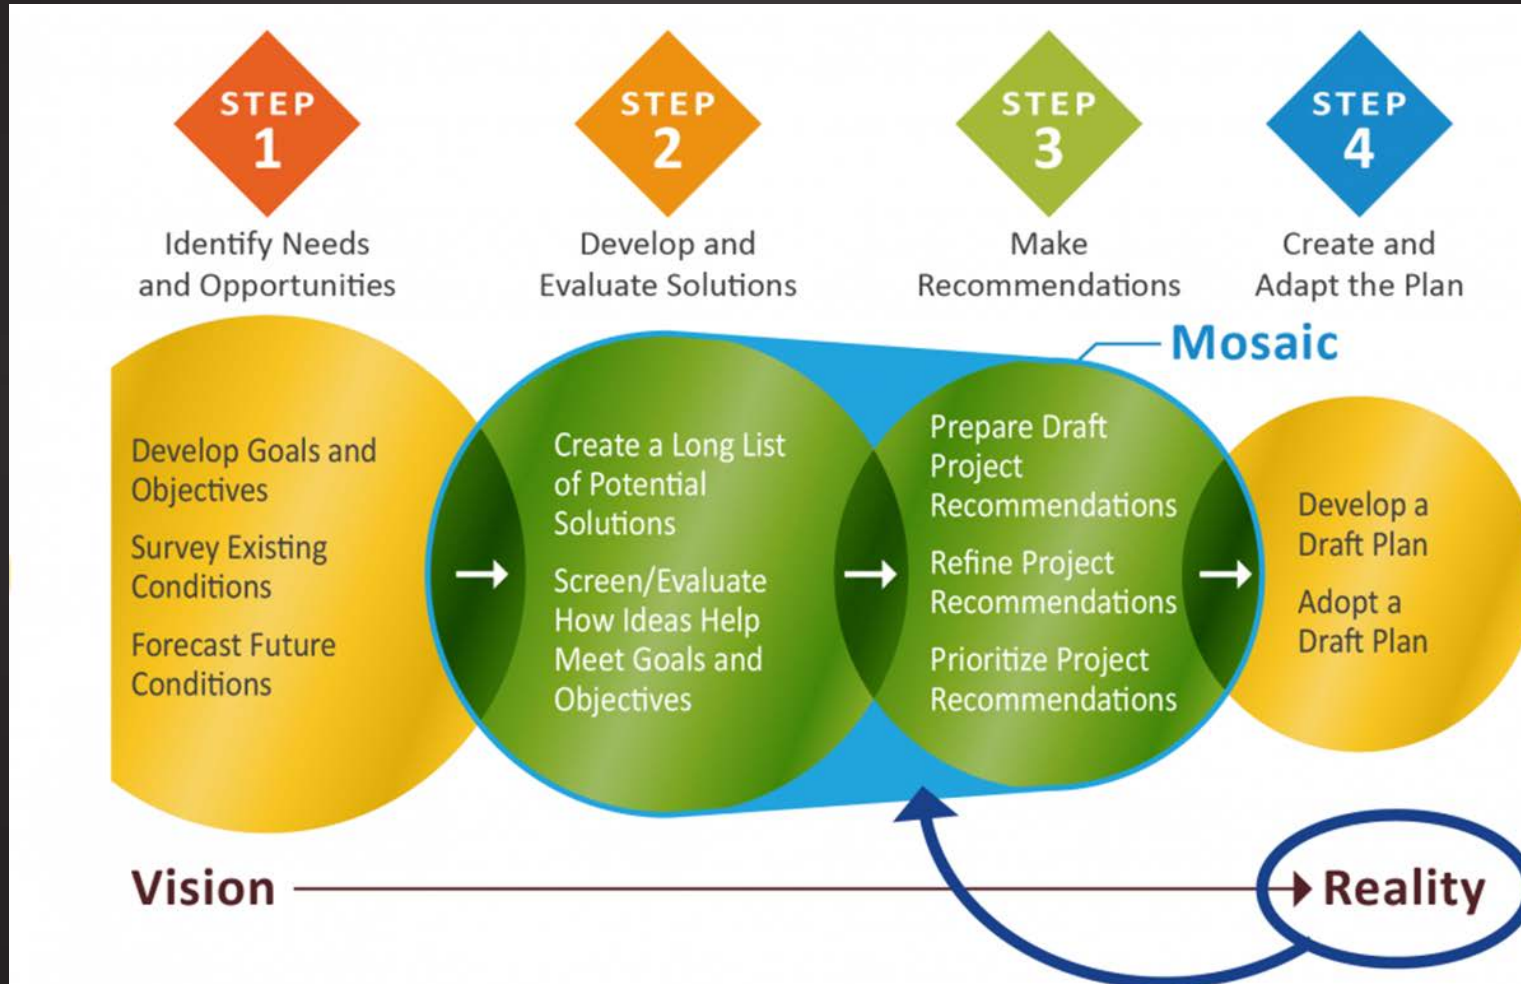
STEP 1
Identify Needs and Opportunities

STEP 2
Develop and Evaluate Solutions

STEP 3
Make Recommendations

STEP 4
Create and Adapt the Plan

Mosaic

Develop Goals and Objectives

Survey Existing Conditions

Forecast Future Conditions

Create a Long List of Potential Solutions

Screen/Evaluate How Ideas Help Meet Goals and Objectives

Prepare Draft Project Recommendations

Refine Project Recommendations

Prioritize Project Recommendations

Develop a Draft Plan

Adopt a Draft Plan

Vision

Reality